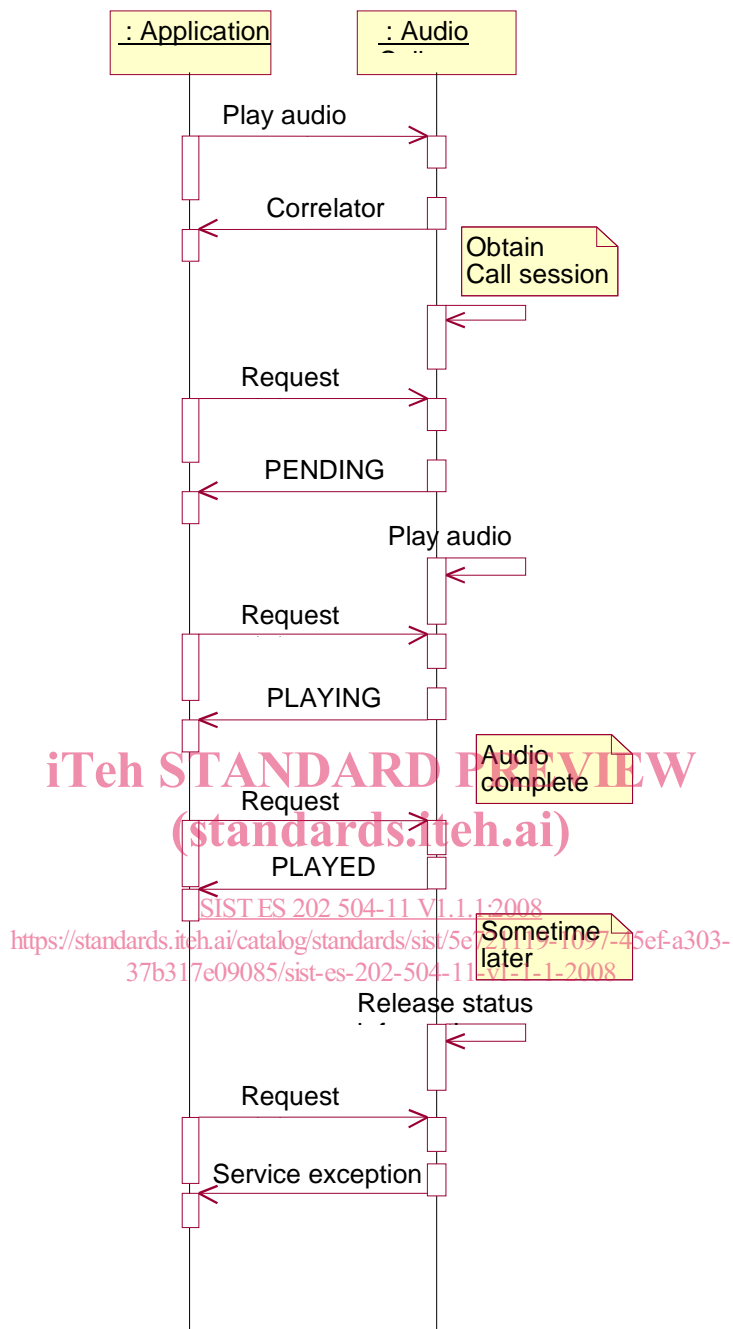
: Application

: Audio

Play audio

Correlator

Obtain Call session

Request

PENDING

Play audio

Request

PLAYING

Audio complete

iTeh STANDARD PREVIEW

(standards.iteh.ai)

Request

PLAYED

SIST ES 202 504-11 V1.1.1:2008

https://standards.iteh.ai/catalog/standards/sist/5e7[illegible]-45ef-a303-37b317e09085/sist-es-202-504-11-v1-1-1-2008

Sometime later

Release status

Request

Service exception